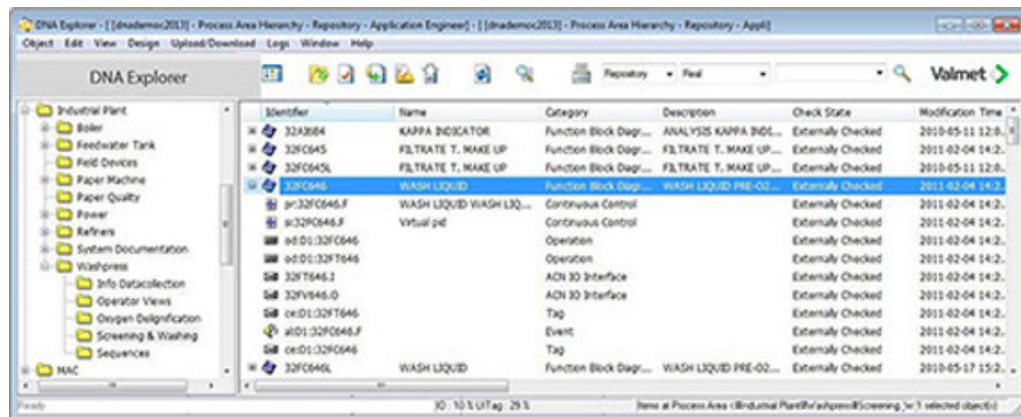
DNA Explorer - [ [dnademoc2013] - Process Area Hierarchy - Repository - Application Engineer] - [ [dnademoc2013] - Process Area Hierarchy - Repository - Appl]

Object Edit View Design Upload/Download Logs Window Help

DNA Explorer

Repository Real

Valmet

Industrial Plant
Boiler
Feedwater Tank
Field Devices
Paper Machine
Paper Quality
Power
Refiners
System Documentation
Washpress
Info Datacollection
Operator Views
Oxygen Delignification
Screening & Washing
Sequences
MAC

| Identifier | Name | Category | Description | Check State | Modification Time |
|---|---|---|---|---|---|
| 32A3084 | KAPPA INDICATOR | Function Block Diagr... | ANALYSIS KAPPA INDI... | Externally Checked | 2010-05-11 12:0... |
| 32FC645 | FILTRATE T. MAKE UP | Function Block Diagr... | FILTRATE T. MAKE UP... | Externally Checked | 2011-02-04 14:2... |
| 32FC645L | FILTRATE T. MAKE UP | Function Block Diagr... | FILTRATE T. MAKE UP... | Externally Checked | 2010-05-11 12:0... |
| 32FC646 | WASH LIQUID | Function Block Diagr... | WASH LIQUID PRE-O2... | Externally Checked | 2011-02-04 14:2... |
| pr:32FC646.F | WASH LIQUID WASH LIQ... | Continuous Control | | Externally Checked | 2011-02-04 14:2... |
| si:32FC646.F | Virtual pid | Continuous Control | | Externally Checked | 2011-02-04 14:2... |
| od:D1:32FC646 | | Operation | | Externally Checked | 2011-02-04 14:2... |
| od:D1:32FT646 | | Operation | | Externally Checked | 2011-02-04 14:2... |
| 32FT646.I | | ACN IO Interface | | Externally Checked | 2011-02-04 14:2... |
| 32FV646.O | | ACN IO Interface | | Externally Checked | 2011-02-04 14:2... |
| ce:D1:32FT646 | | Tag | | Externally Checked | 2011-02-04 14:2... |
| al:D1:32FC646.F | | Event | | Externally Checked | 2011-02-04 14:2... |
| ce:D1:32FC646 | | Tag | | Externally Checked | 2011-02-04 14:2... |
| 32FC646L | WASH LIQUID | Function Block Diagr... | WASH LIQUID PRE-O2... | Externally Checked | 2010-05-17 15:2... |

Ready

IO : 10 % UITag : 29 %

Items at Process Area <\Industrial Plant\Washpress\Screening_\> 1 selected object(s)